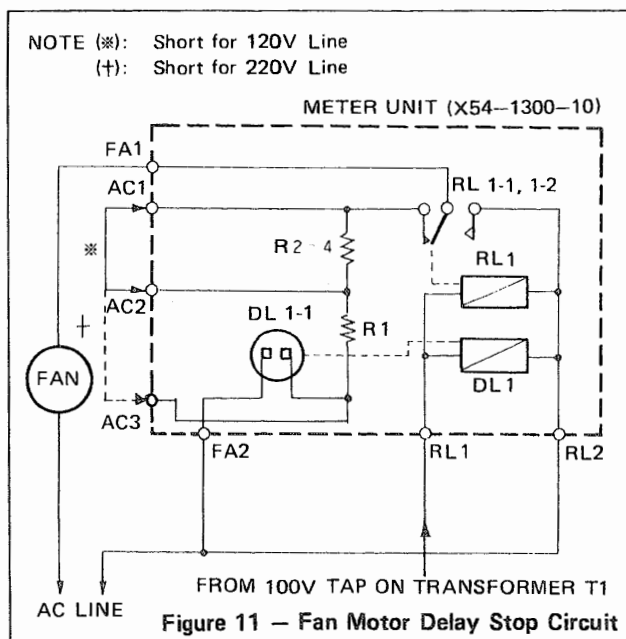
NOTE (※): Short for 120V Line
(†): Short for 220V Line

METER UNIT (X54–1300–10)

FA1
AC1
RL 1-1, 1-2
※
R2 ~ 4
RL1
AC2
†
DL 1-1
R1
FAN
DL1
AC3
FA2
RL1
RL2

FROM 100V TAP ON TRANSFORMER T1
AC LINE

Figure 11 — Fan Motor Delay Stop Circuit